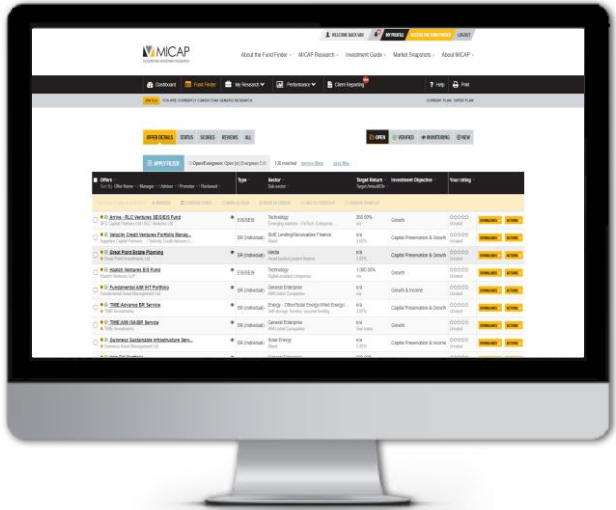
WELCOME BACK MR | MY PROFILE | ACCESS THE FUND FINDER | LOGOUT

MICAP

About the Fund Finder | MICAP Research | Investment Guide | Market Snapshots | About MICAP

Dashboard | Fund Finder | My Research | Performance | Client Reporting | Help | Print

OFFER DETAILS | STATUS | SCORES | REVIEWS | ALL

OPEN | VERIFIED | MONITORING | NEW

APPLY FILTER

| Offers | Type | Sector | Target Return | Investment Objective | Your rating | | |
|---|---|---|---|---|---|---|---|
| Amino - RLC Ventures SEIS/EIS Fund | EIS/SEIS | Technology | 300.00% | Growth | | DOWNLOADS | ACTIONS |
| Velocity Credit Ventures Portfolio Manag... | BR (Individual) | BnR Lending/Receivables Finance | n/a | Capital Preservation & Growth | | DOWNLOADS | ACTIONS |
| Great Point Estate Planning | BR (Individual) | Media | n/a | Capital Preservation & Growth | | DOWNLOADS | ACTIONS |
| Haatch Ventures EIS Fund | EIS/SEIS | Technology | 1,000.00% | Growth | | DOWNLOADS | ACTIONS |
| Fundamental AIM IHT Portfolio | BR (Individual) | General Enterprise | n/a | Growth & Income | | DOWNLOADS | ACTIONS |
| TIME:Advance BR Service | BR (Individual) | Energy - Other/Solar Energy/Wind Energy | n/a | Capital Preservation & Growth | | DOWNLOADS | ACTIONS |
| TIME:AIM ISA/BR Service | BR (Individual) | General Enterprise | n/a | Growth | | DOWNLOADS | ACTIONS |
| Gresham Sustainable Infrastructure Serv... | BR (Individual) | Solar Energy | n/a | Capital Preservation & Income | | DOWNLOADS | ACTIONS |